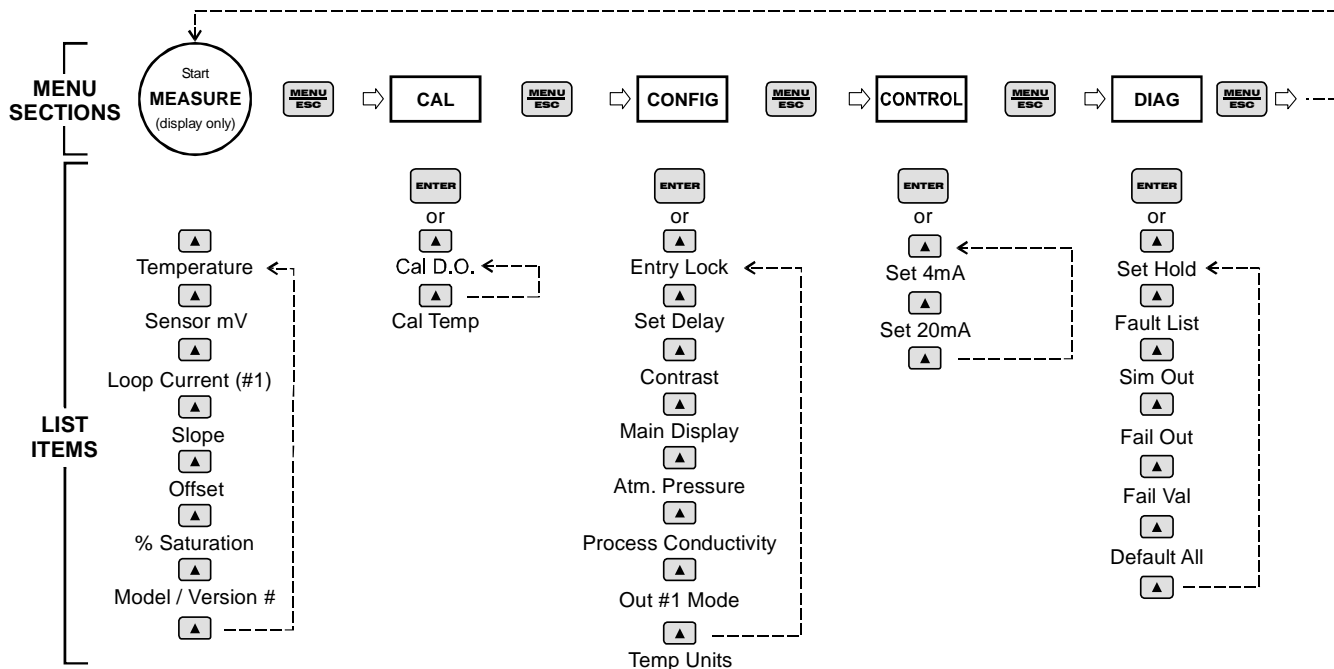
MENU SECTIONS

Start
MEASURE
(display only)

MENU/ESC

CAL

MENU/ESC

CONFIG

MENU/ESC

CONTROL

MENU/ESC

DIAG

MENU/ESC

LIST ITEMS

▲
Temperature
▲
Sensor mV
▲
Loop Current (#1)
▲
Slope
▲
Offset
▲
% Saturation
▲
Model / Version #
▲

ENTER
or
▲
Cal D.O.
▲
Cal Temp

ENTER
or
▲
Entry Lock
▲
Set Delay
▲
Contrast
▲
Main Display
▲
Atm. Pressure
▲
Process Conductivity
▲
Out #1 Mode
▲
Temp Units

ENTER
or
▲
Set 4mA
▲
Set 20mA
▲

ENTER
or
▲
Set Hold
▲
Fault List
▲
Sim Out
▲
Fail Out
▲
Fail Val
▲
Default All
▲